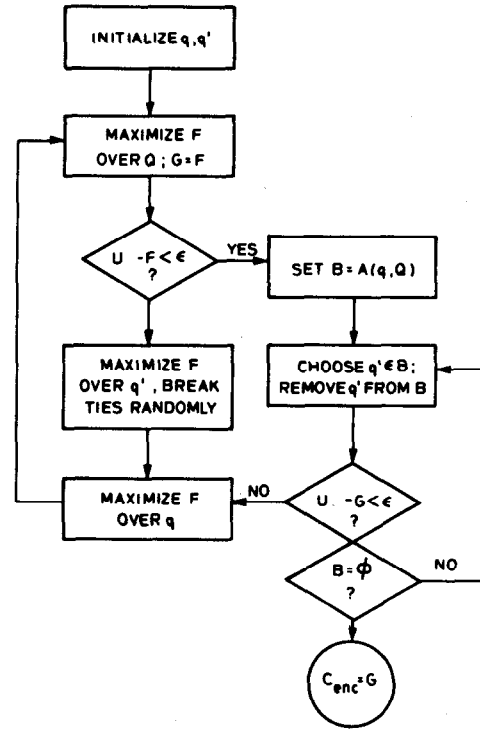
INITIALIZE q, q'

MAXIMIZE F OVER Q ; G = F

U - F < $\epsilon$ ?

YES

SET B = A(q, Q)

MAXIMIZE F OVER q', BREAK TIES RANDOMLY

CHOOSE q' $\in$ B; REMOVE q' FROM B

MAXIMIZE F OVER q

NO

U - G < $\epsilon$ ?

B = $\phi$ ?

NO

$C_{enc}$ = G